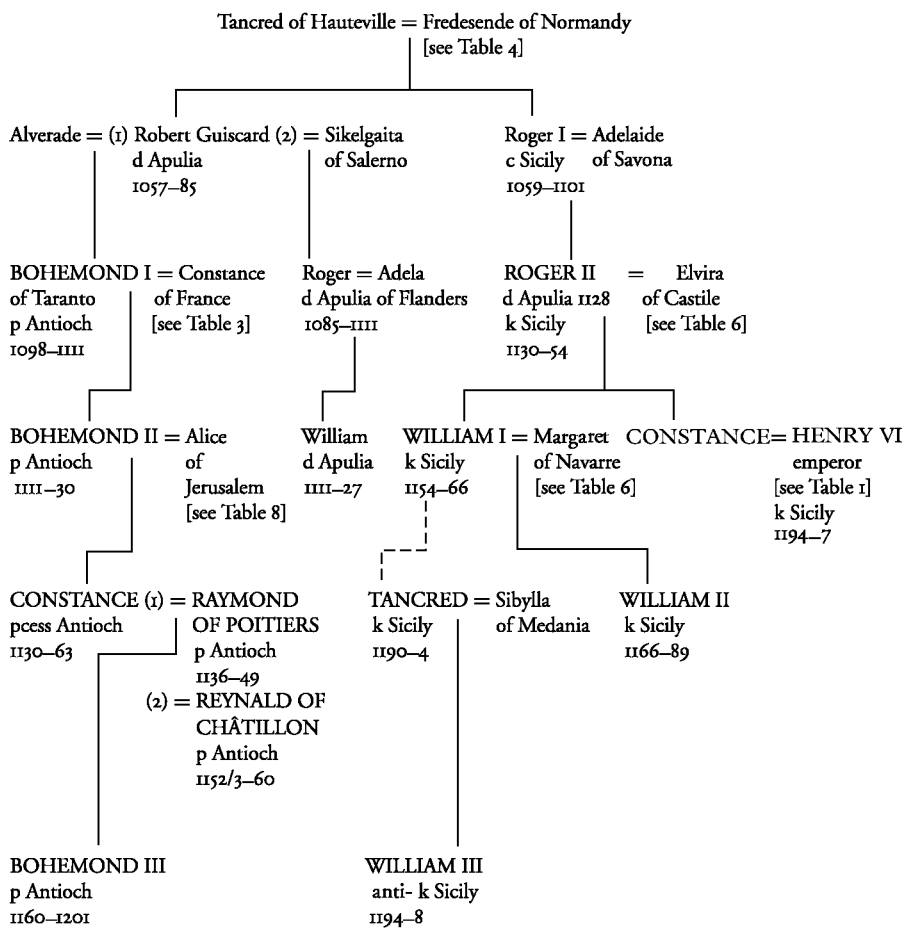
Tancred of Hauteville = Fredesende of Normandy
[see Table 4]

Alverade = (1) Robert Guiscard (2) = Sikelgaita
d Apulia of Salerno
1057–85

Roger I = Adelaide
c Sicily of Savona
1059–1101

BOHEMOND I = Constance
of Taranto of France
p Antioch [see Table 3]
1098–1111

Roger = Adela
d Apulia of Flanders
1085–1111

ROGER II = Elvira
d Apulia 1128 of Castile
k Sicily [see Table 6]
1130–54

BOHEMOND II = Alice
p Antioch of
1111–30 Jerusalem
[see Table 8]

William
d Apulia
1111–27

WILLIAM I = Margaret
k Sicily of Navarre
1154–66 [see Table 6]

CONSTANCE = HENRY VI
emperor
[see Table 1]
k Sicily
1194–7

CONSTANCE (1) = RAYMOND
pcess Antioch OF POITIERS
1130–63 p Antioch
1136–49
(2) = REYNALD OF
CHÂTILLON
p Antioch
1152/3–60

TANCRED = Sibylla
k Sicily of Medania
1190–4

WILLIAM II
k Sicily
1166–89

BOHEMOND III
p Antioch
1160–1201

WILLIAM III
anti- k Sicily
1194–8